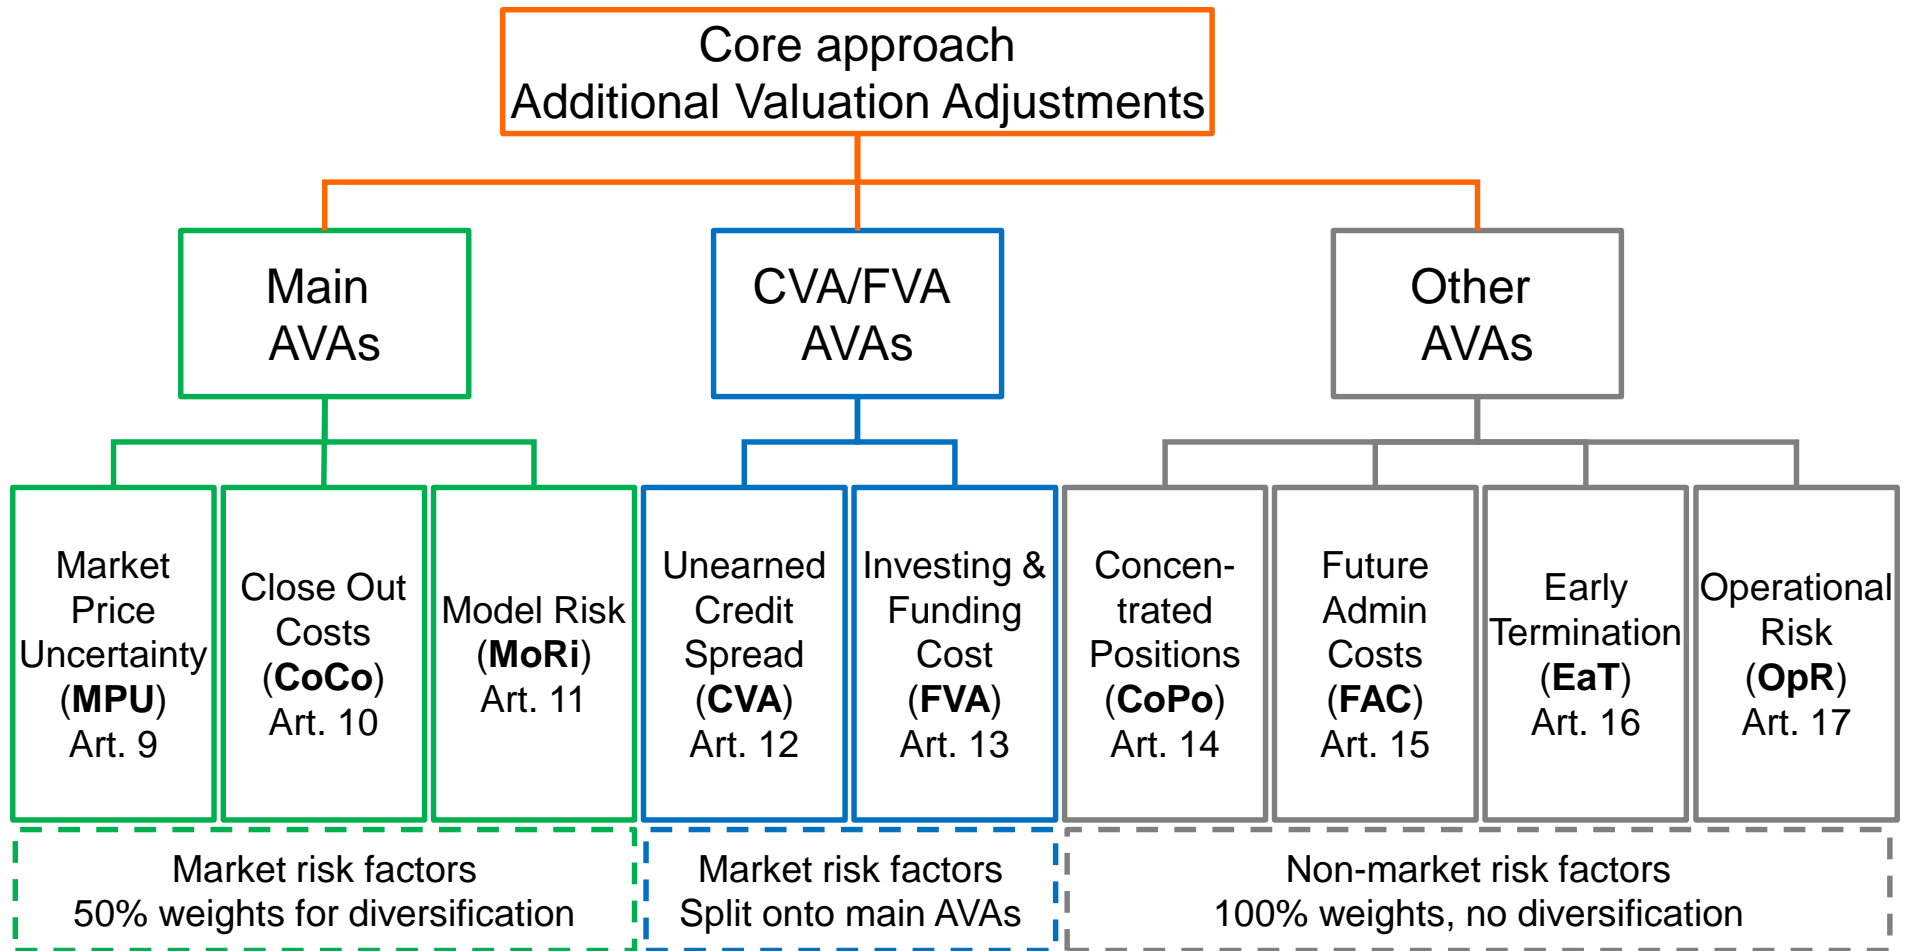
Core approach
Additional Valuation Adjustments

Main AVAs

CVA/FVA AVAs

Other AVAs

Market Price Uncertainty (**MPU**) Art. 9

Close Out Costs (**CoCo**) Art. 10

Model Risk (**MoRi**) Art. 11

Unearned Credit Spread (**CVA**) Art. 12

Investing & Funding Cost (**FVA**) Art. 13

Concentrated Positions (**CoPo**) Art. 14

Future Admin Costs (**FAC**) Art. 15

Early Termination (**EaT**) Art. 16

Operational Risk (**OpR**) Art. 17

Market risk factors
50% weights for diversification

Market risk factors
Split onto main AVAs

Non-market risk factors
100% weights, no diversification